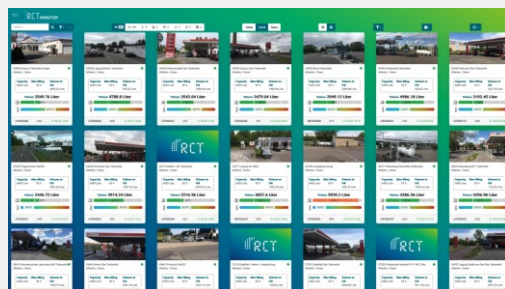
RCT

RCT

RCT

RCT

3540.76 Liter

4766.0 Liter

2845.84 Liter

3479.64 Liter

3949.13 Liter

4586.18 Liter

5195.45 Liter

3540.75 Liter

5916.30 Liter

3715.56 Liter

6687.4 Liter

5690.0 Liter

4500.76 Liter

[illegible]